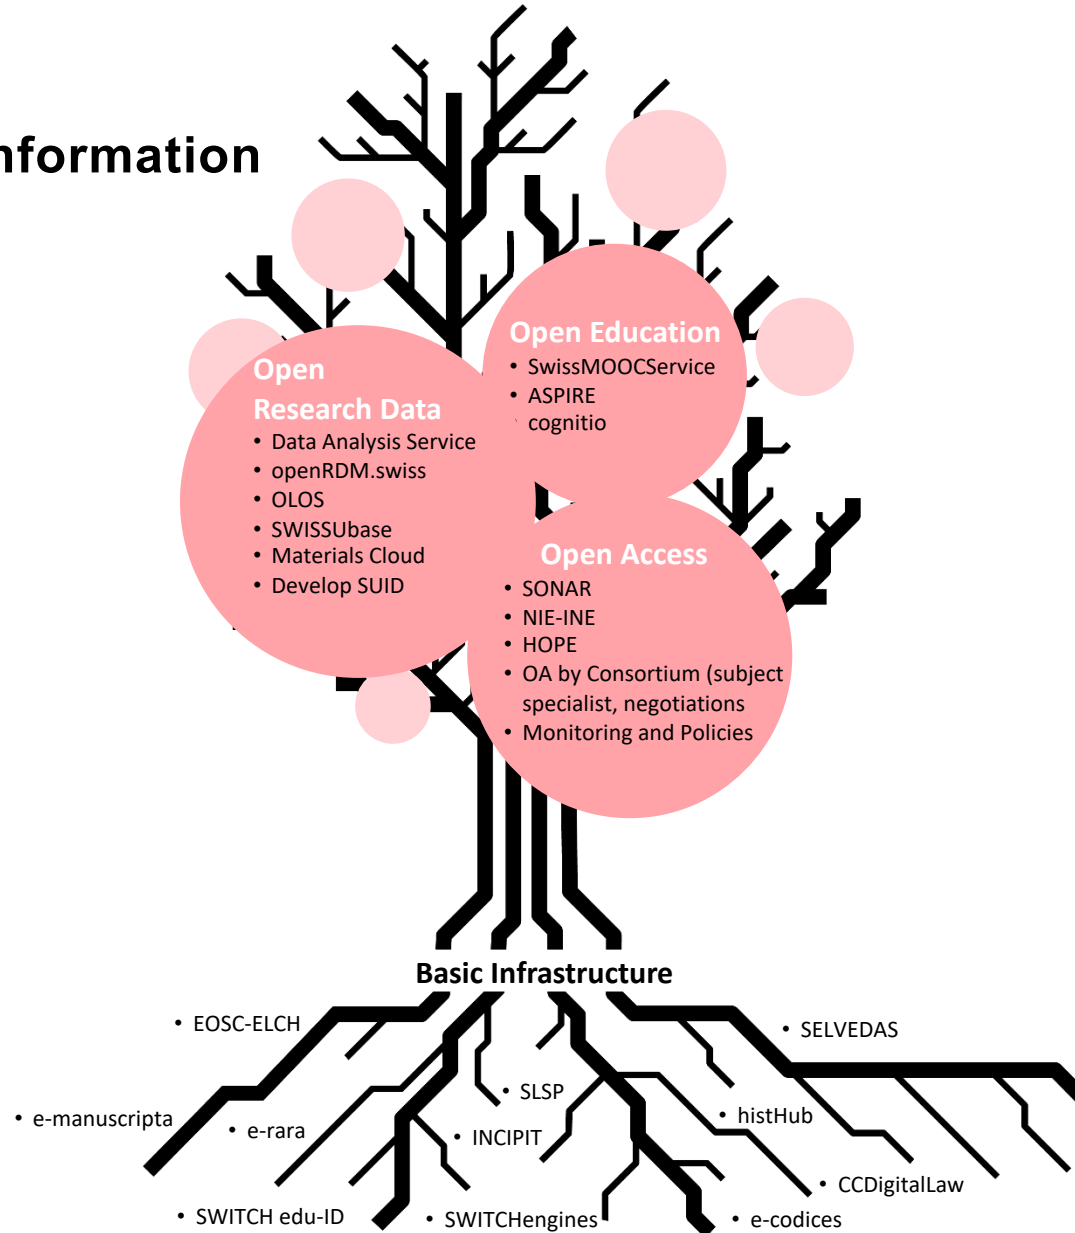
nformation

Open Research Data
- Data Analysis Service
- openRDM.swiss
- OLOS
- SWISSUbase
- Materials Cloud
- Develop SUID

Open Education
- SwissMOOCService
- ASPIRE
- cognitio

Open Access
- SONAR
- NIE-INE
- HOPE
- OA by Consortium (subject specialist, negotiations
- Monitoring and Policies

Basic Infrastructure
- EOSC-ELCH
- SELVEDAS
- e-manuscripta
- e-rara
- SLSP
- INCIPIT
- histHub
- CCDigitalLaw
- SWITCH edu-ID
- SWITCHengines
- e-codices